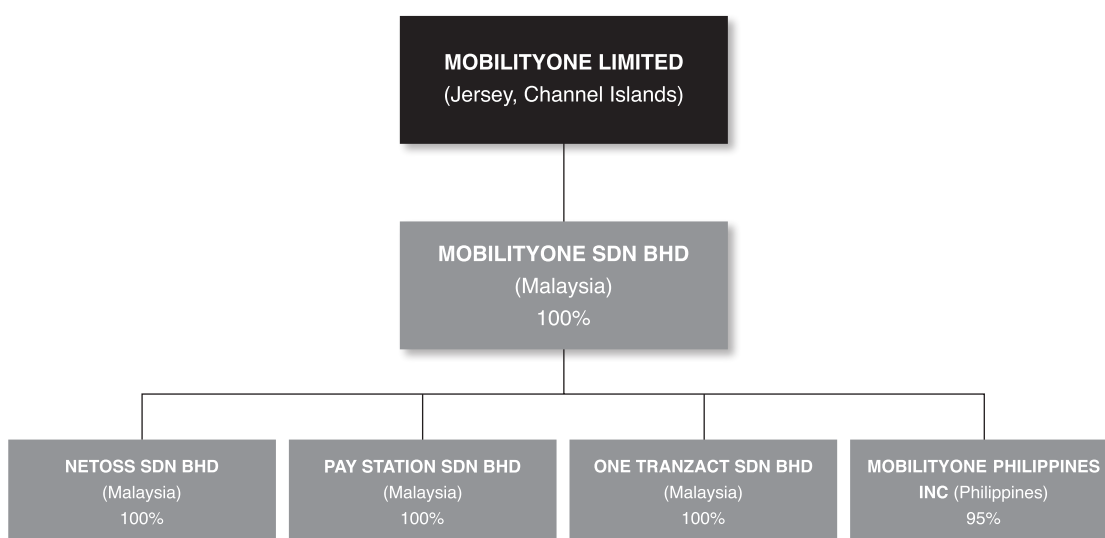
MOBILITYONE LIMITED
(Jersey, Channel Islands)

MOBILITYONE SDN BHD
(Malaysia)
100%

NETOSS SDN BHD
(Malaysia)
100%

PAY STATION SDN BHD
(Malaysia)
100%

ONE TRANZACT SDN BHD
(Malaysia)
100%

MOBILITYONE PHILIPPINES INC (Philippines)
95%